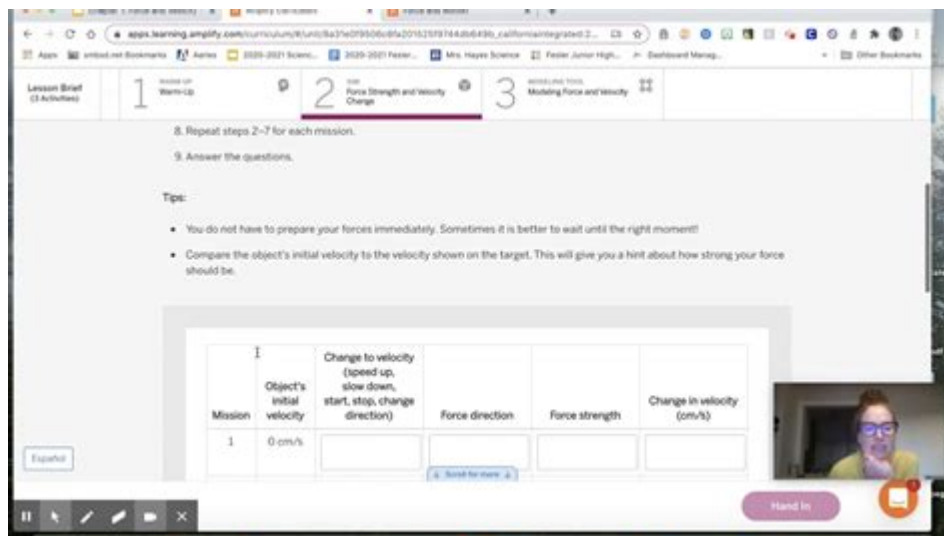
apps.learning.amplify.com/curriculum/#/unit/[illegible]

Apps | embed.net Bookmarks | Aeries | 2020-2021 Scienc... | 2020-2021 Fesler... | Mrs. Hayes Science | Fesler Junior High... | Dashboard Manag... | Other Bookmarks

Lesson Brief (3 Activities)

1 WARM UP Warm-Up

2 SIM Force Strength and Velocity Change

3 MODELING TOOL Modeling Force and Velocity

8. Repeat steps 2–7 for each mission.

9. Answer the questions.

Tips:

- You do not have to prepare your forces immediately. Sometimes it is better to wait until the right moment!
- Compare the object's initial velocity to the velocity shown on the target. This will give you a hint about how strong your force should be.

| Mission | Object's initial velocity | Change to velocity (speed up, slow down, start, stop, change direction) | Force direction | Force strength | Change in velocity (cm/s) |
|---|---|---|---|---|---|
| 1 | 0 cm/s | | | | |

Scroll for more

Español

Hand In